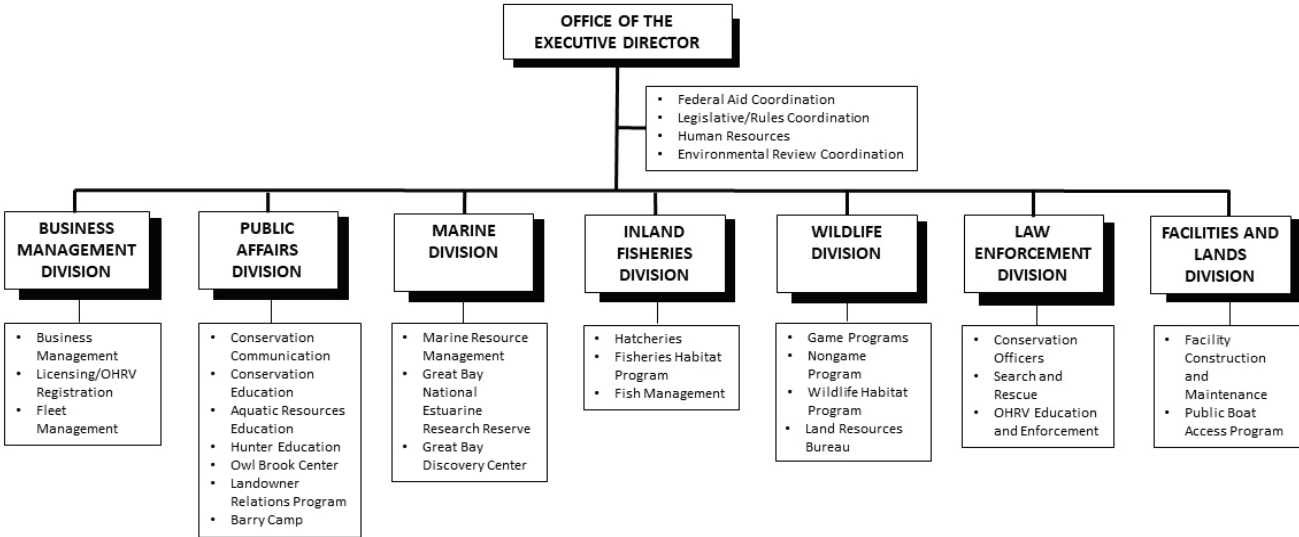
OFFICE OF THE EXECUTIVE DIRECTOR

- Federal Aid Coordination
- Legislative/Rules Coordination
- Human Resources
- Environmental Review Coordination

BUSINESS MANAGEMENT DIVISION

- Business Management
- Licensing/OHRV Registration
- Fleet Management

PUBLIC AFFAIRS DIVISION

- Conservation Communication
- Conservation Education
- Aquatic Resources Education
- Hunter Education
- Owl Brook Center
- Landowner Relations Program
- Barry Camp

MARINE DIVISION

- Marine Resource Management
- Great Bay National Estuarine Research Reserve
- Great Bay Discovery Center

INLAND FISHERIES DIVISION

- Hatcheries
- Fisheries Habitat Program
- Fish Management

WILDLIFE DIVISION

- Game Programs
- Nongame Program
- Wildlife Habitat Program
- Land Resources Bureau

LAW ENFORCEMENT DIVISION

- Conservation Officers
- Search and Rescue
- OHRV Education and Enforcement

FACILITIES AND LANDS DIVISION

- Facility Construction and Maintenance
- Public Boat Access Program